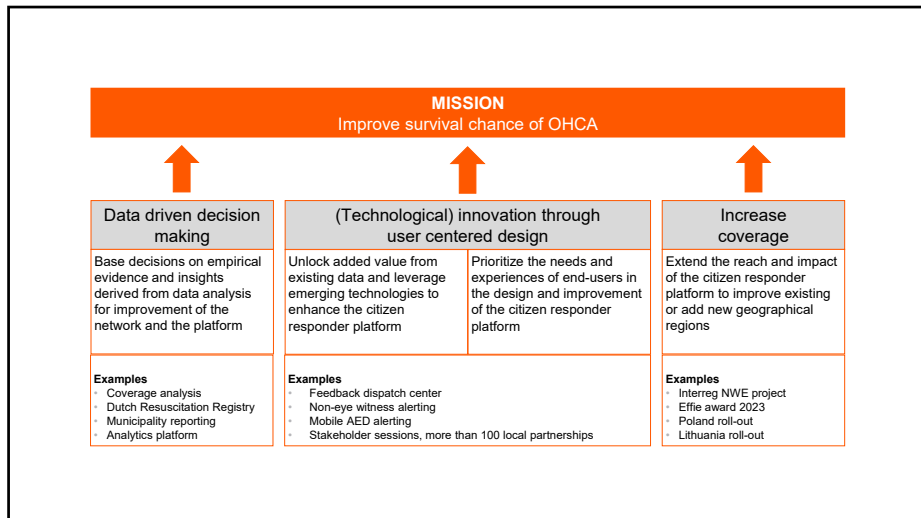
MISSION
Improve survival chance of OHCA

Data driven decision making

Base decisions on empirical evidence and insights derived from data analysis for improvement of the network and the platform

Examples
- Coverage analysis
- Dutch Resuscitation Registry
- Municipality reporting
- Analytics platform

(Technological) innovation through user centered design

Unlock added value from existing data and leverage emerging technologies to enhance the citizen responder platform

Prioritize the needs and experiences of end-users in the design and improvement of the citizen responder platform

Examples
- Feedback dispatch center
- Non-eye witness alerting
- Mobile AED alerting
- Stakeholder sessions, more than 100 local partnerships

Increase coverage

Extend the reach and impact of the citizen responder platform to improve existing or add new geographical regions

Examples
- Interreg NWE project
- Effie award 2023
- Poland roll-out
- Lithuania roll-out